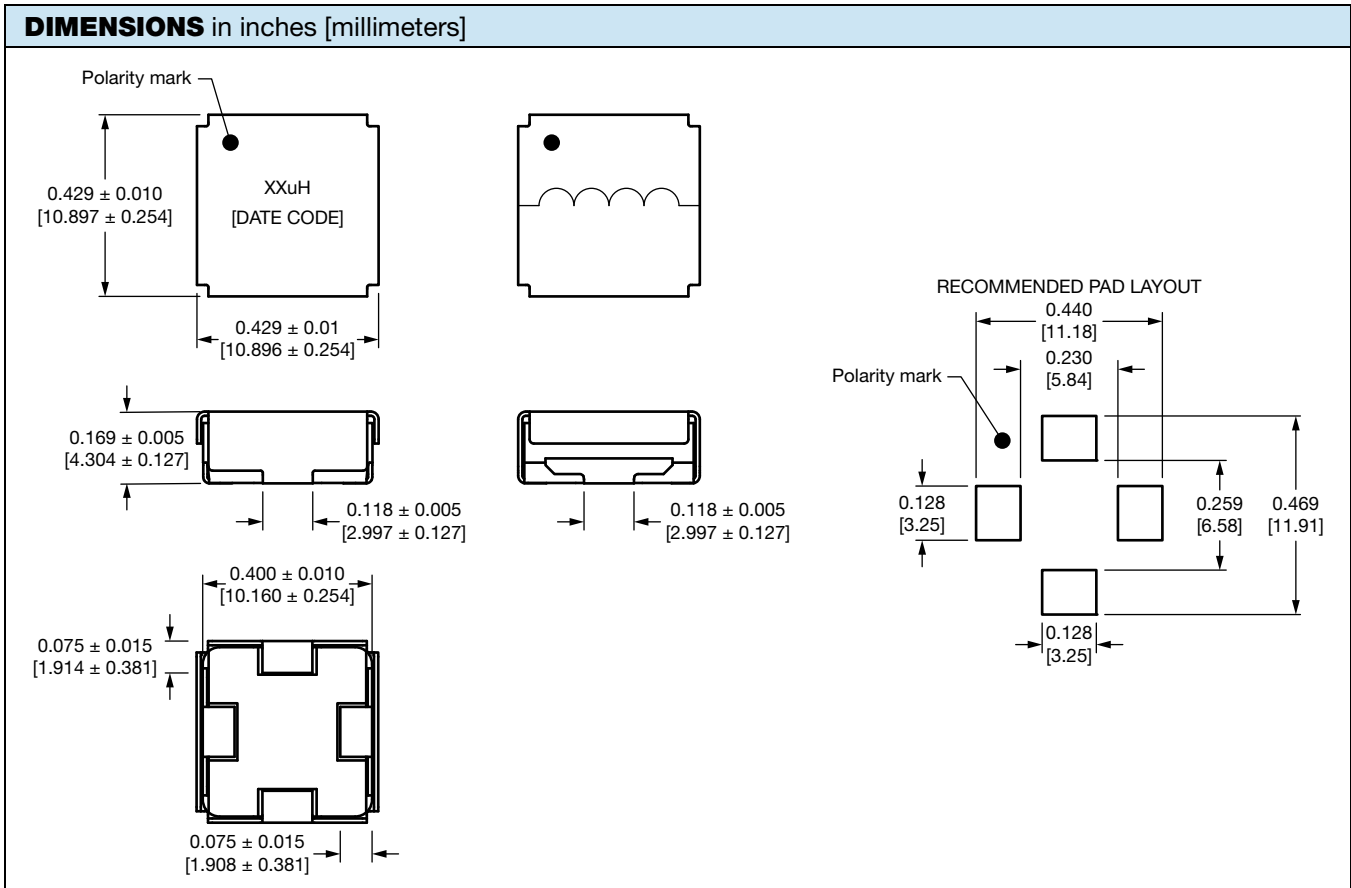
**DIMENSIONS** in inches [millimeters]

Polarity mark

$0.429 \pm 0.010$
$[10.897 \pm 0.254]$

XXuH
[DATE CODE]

$0.429 \pm 0.01$
$[10.896 \pm 0.254]$

$0.169 \pm 0.005$
$[4.304 \pm 0.127]$

$0.118 \pm 0.005$
$[2.997 \pm 0.127]$

$0.118 \pm 0.005$
$[2.997 \pm 0.127]$

$0.400 \pm 0.010$
$[10.160 \pm 0.254]$

$0.075 \pm 0.015$
$[1.914 \pm 0.381]$

$0.075 \pm 0.015$
$[1.908 \pm 0.381]$

RECOMMENDED PAD LAYOUT

0.440
[11.18]

0.230
[5.84]

Polarity mark

0.128
[3.25]

0.259
[6.58]

0.469
[11.91]

0.128
[3.25]